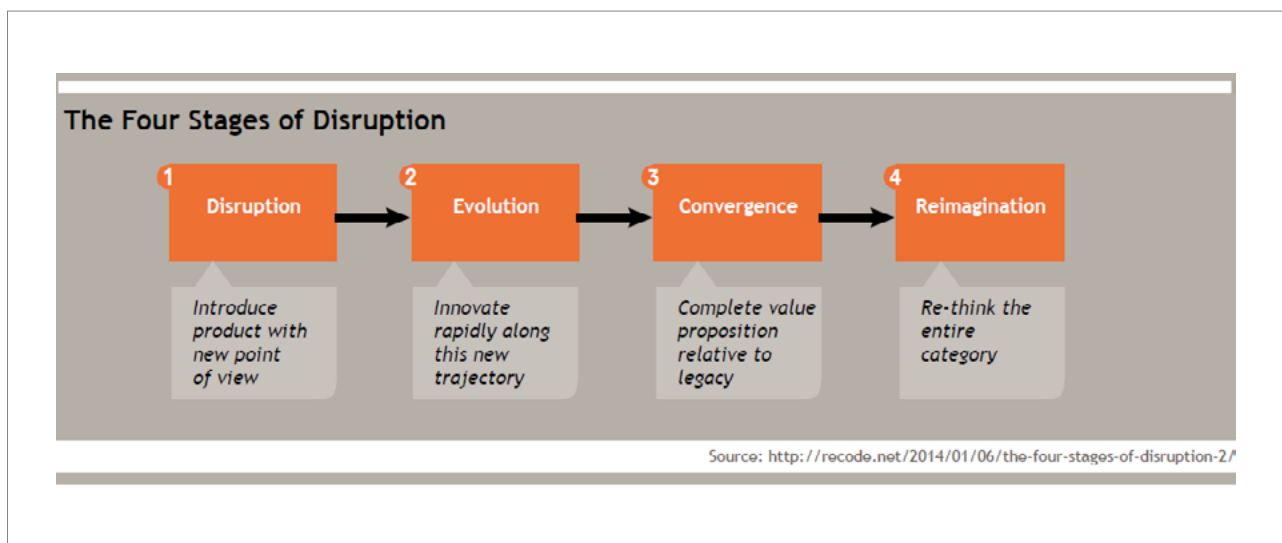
The Four Stages of Disruption

1 Disruption

Introduce product with new point of view

2 Evolution

Innovate rapidly along this new trajectory

3 Convergence

Complete value proposition relative to legacy

4 Reimagination

Re-think the entire category

Source: http://recode.net/2014/01/06/the-four-stages-of-disruption-2/